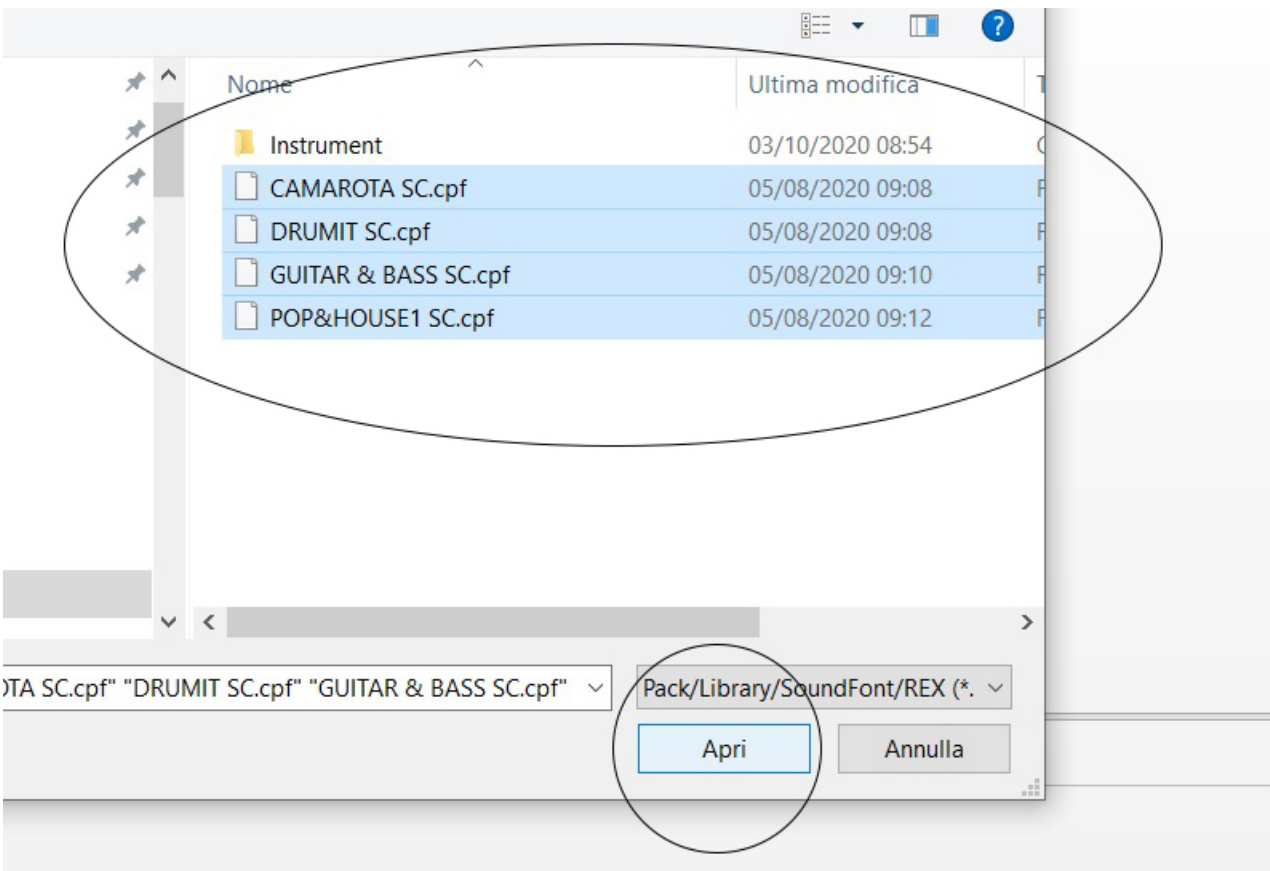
Nome | Ultima modifica | T

| Nome | Ultima modifica |
|---|---|
| Instrument | 03/10/2020 08:54 |
| CAMAROTA SC.cpf | 05/08/2020 09:08 |
| DRUMIT SC.cpf | 05/08/2020 09:08 |
| GUITAR & BASS SC.cpf | 05/08/2020 09:10 |
| POP&HOUSE1 SC.cpf | 05/08/2020 09:12 |

OTA SC.cpf" "DRUMIT SC.cpf" "GUITAR & BASS SC.cpf"

Pack/Library/SoundFont/REX (*.

Apri

Annulla